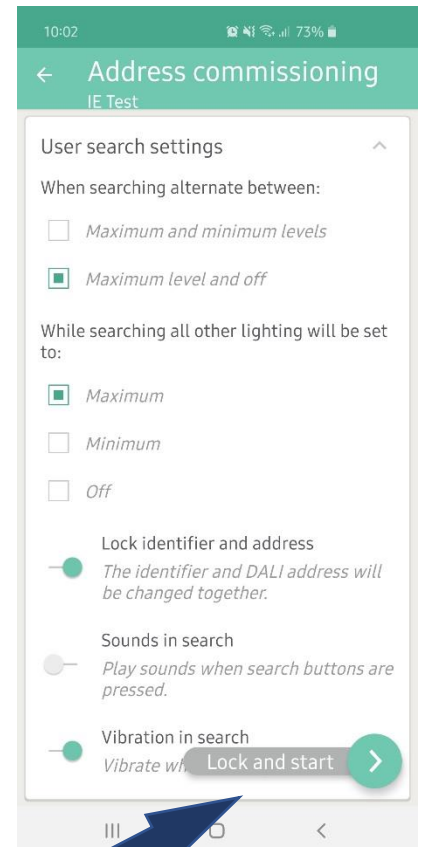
10:02 73%

← Address commissioning
IE Test

User search settings

When searching alternate between:

Maximum and minimum levels

Maximum level and off

While searching all other lighting will be set to:

Maximum

Minimum

Off

Lock identifier and address
The identifier and DALI address will be changed together.

Sounds in search
Play sounds when search buttons are pressed.

Vibration in search
Vibrate wh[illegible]

Lock and start